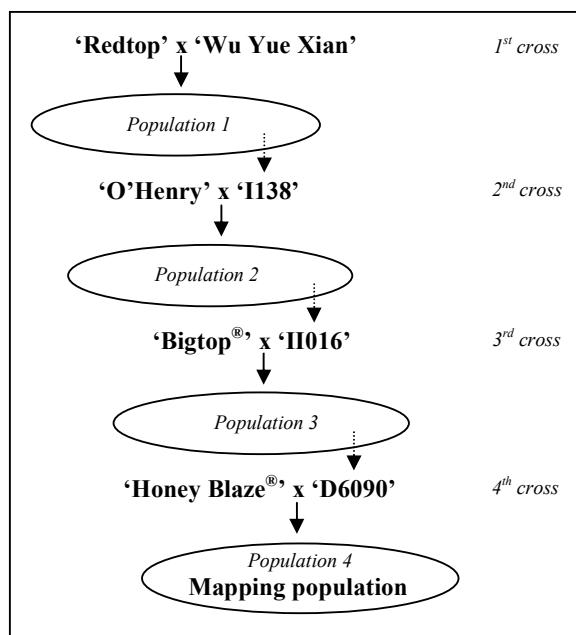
'Redtop' x 'Wu Yue Xian'

$1^{st}$ cross

Population 1

'O'Henry' x 'I138'

$2^{nd}$ cross

Population 2

'Bigtop®' x 'II016'

$3^{rd}$ cross

Population 3

'Honey Blaze®' x 'D6090'

$4^{th}$ cross

Population 4
Mapping population